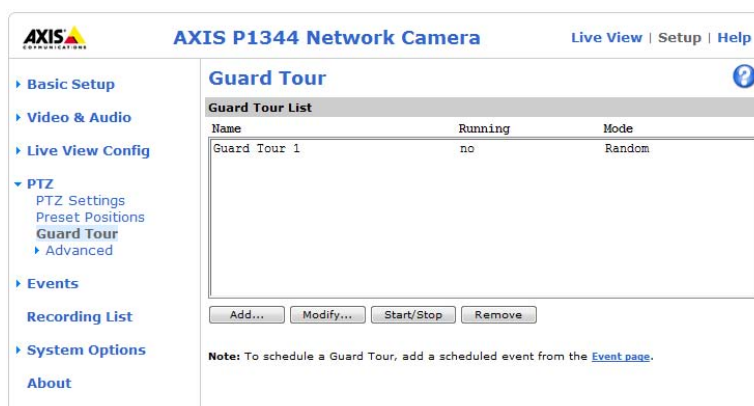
AXIS COMMUNICATIONS

AXIS P1344 Network Camera

Live View | Setup | Help

Basic Setup

Video & Audio

Live View Config

PTZ
PTZ Settings
Preset Positions
Guard Tour
Advanced

Events

Recording List

System Options

About

Guard Tour

?

Guard Tour List

| Name | Running | Mode |
|---|---|---|
| Guard Tour 1 | no | Random |

Add... Modify... Start/Stop Remove

Note: To schedule a Guard Tour, add a scheduled event from the Event page.